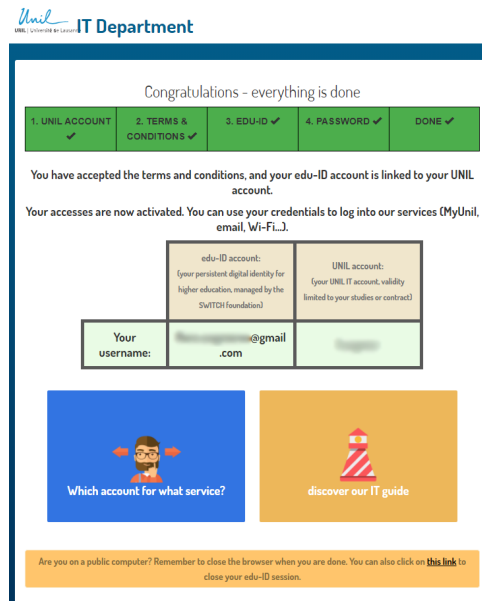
Unil UNIL | Université de Lausanne IT Department

Congratulations - everything is done

| 1. UNIL ACCOUNT ✔ | 2. TERMS & CONDITIONS ✔ | 3. EDU-ID ✔ | 4. PASSWORD ✔ | DONE ✔ |
|---|---|---|---|---|

You have accepted the terms and conditions, and your edu-ID account is linked to your UNIL account.

Your accesses are now activated. You can use your credentials to log into our services (MyUnil, email, Wi-Fi...).

| | edu-ID account: (your persistent digital identity for higher education, managed by the SWITCH foundation) | UNIL account: (your UNIL IT account, validity limited to your studies or contract) |
|---|---|---|
| Your username: | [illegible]@gmail.com | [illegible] |

Which account for what service?

discover our IT guide

Are you on a public computer? Remember to close the browser when you are done. You can also click on this link to close your edu-ID session.